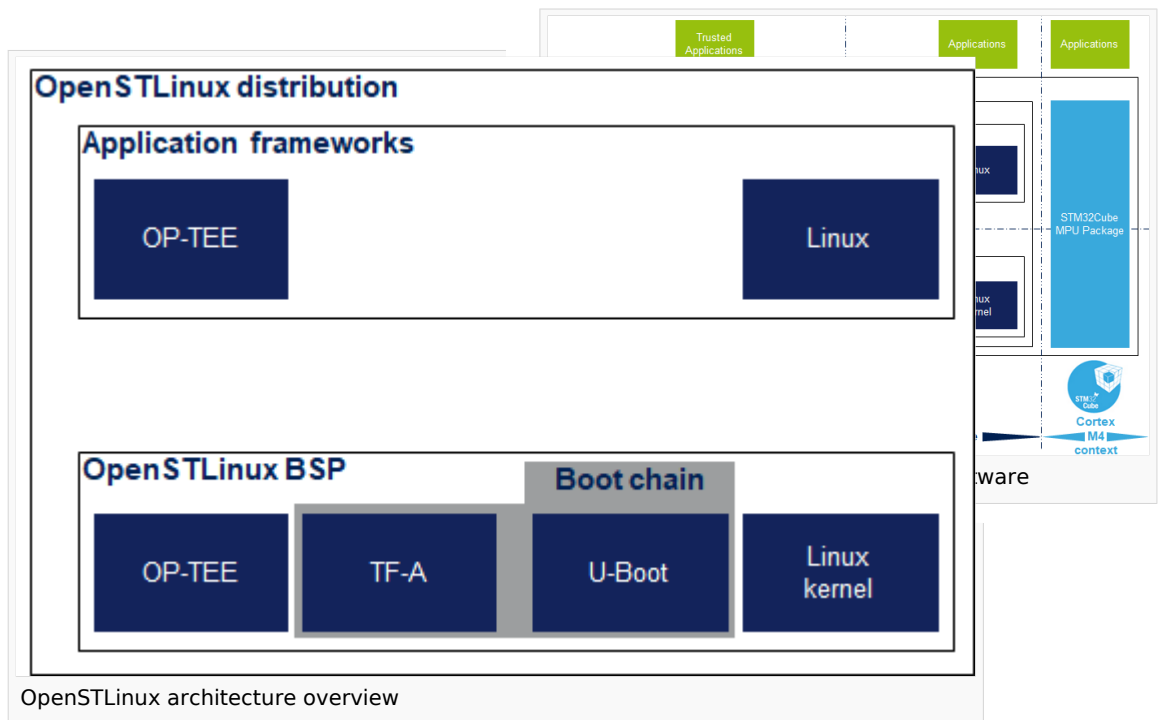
Trusted Applications

Applications

Applications

nux

STM32Cube MPU Package

nux
rnel

STM Cube

Cortex M4 context

tware

OpenSTLinux distribution

Application frameworks

OP-TEE

Linux

OpenSTLinux BSP

Boot chain

OP-TEE

TF-A

U-Boot

Linux kernel

OpenSTLinux architecture overview